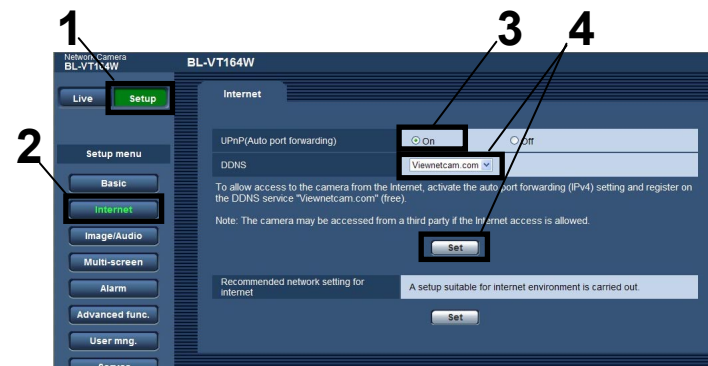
1

2

3

4

Network Camera
BL-VT164W

BL-VT164W

Live

Setup

Setup menu

Basic

Internet

Image/Audio

Multi-screen

Alarm

Advanced func.

User mng.

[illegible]

Internet

UPnP(Auto port forwarding)

On

Off

DDNS

Viewnetcam.com

To allow access to the camera from the Internet, activate the auto port forwarding (IPv4) setting and register on the DDNS service "Viewnetcam.com" (free).

Note: The camera may be accessed from a third party if the Internet access is allowed.

Set

Recommended network setting for internet

A setup suitable for internet environment is carried out.

Set